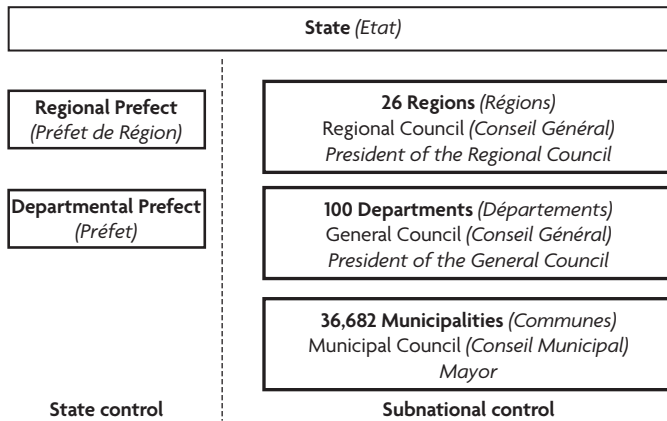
State (Etat)

Regional Prefect
(Préfet de Région)

Departmental Prefect
(Préfet)

26 Regions (Régions)
Regional Council (Conseil Général)
President of the Regional Council

100 Departments (Départements)
General Council (Conseil Général)
President of the General Council

36,682 Municipalities (Communes)
Municipal Council (Conseil Municipal)
Mayor

State control

Subnational control